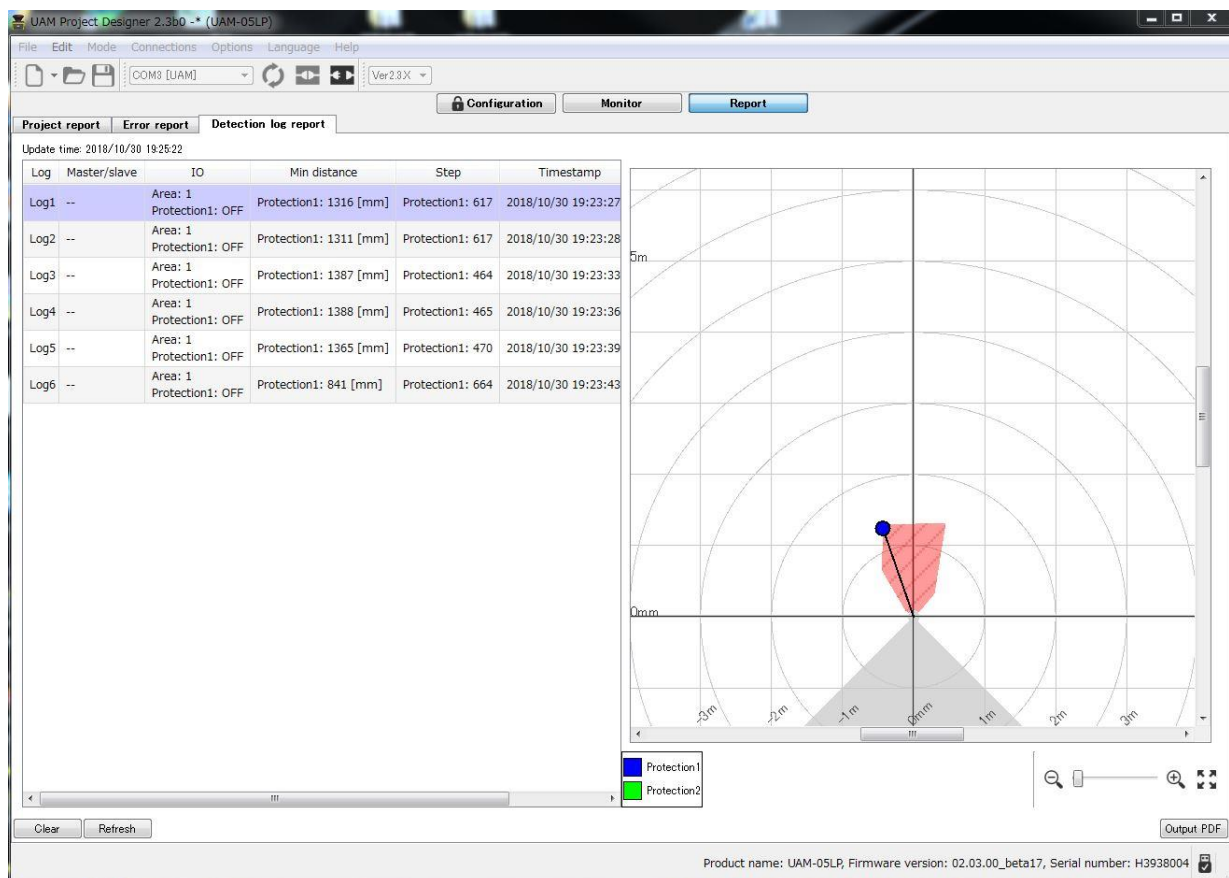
UAM Project Designer 2.3b0 -* (UAM-05LP)

File Edit Mode Connections Options Language Help

COM3 [UAM] Ver2.3X

Configuration Monitor Report

Project report Error report Detection log report

Update time: 2018/10/30 19:25:22

| Log | Master/slave | IO | Min distance | Step | Timestamp |
|---|---|---|---|---|---|
| Log1 | -- | Area: 1 Protection1: OFF | Protection1: 1316 [mm] | Protection1: 617 | 2018/10/30 19:23:27 |
| Log2 | -- | Area: 1 Protection1: OFF | Protection1: 1311 [mm] | Protection1: 617 | 2018/10/30 19:23:28 |
| Log3 | -- | Area: 1 Protection1: OFF | Protection1: 1387 [mm] | Protection1: 464 | 2018/10/30 19:23:33 |
| Log4 | -- | Area: 1 Protection1: OFF | Protection1: 1388 [mm] | Protection1: 465 | 2018/10/30 19:23:36 |
| Log5 | -- | Area: 1 Protection1: OFF | Protection1: 1365 [mm] | Protection1: 470 | 2018/10/30 19:23:39 |
| Log6 | -- | Area: 1 Protection1: OFF | Protection1: 841 [mm] | Protection1: 664 | 2018/10/30 19:23:43 |

5m

0mm

-3m -2m -1m 0mm 1m 2m 3m

Protection1
Protection2

Clear Refresh

Output PDF

Product name: UAM-05LP, Firmware version: 02.03.00_beta17, Serial number: H3938004